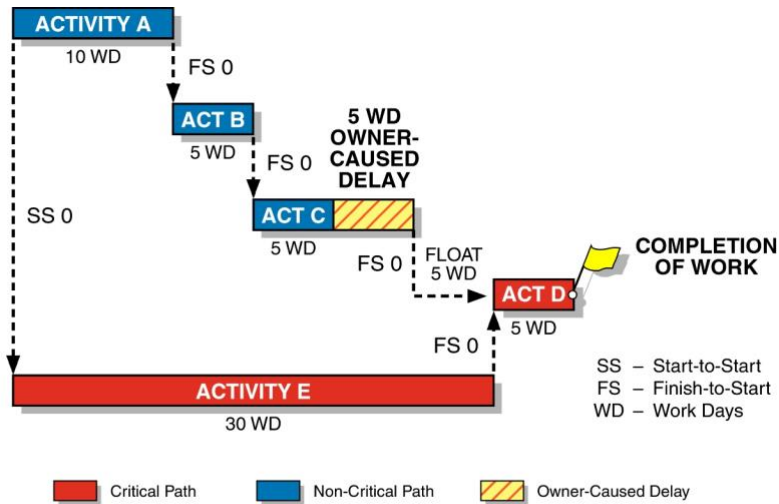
ACTIVITY A
10 WD
FS 0
ACT B
5 WD
FS 0
5 WD OWNER-CAUSED DELAY
ACT C
5 WD
SS 0
FS 0
FLOAT 5 WD
ACT D
5 WD
COMPLETION OF WORK
FS 0
SS – Start-to-Start
FS – Finish-to-Start
WD – Work Days
ACTIVITY E
30 WD

Critical Path
Non-Critical Path
Owner-Caused Delay